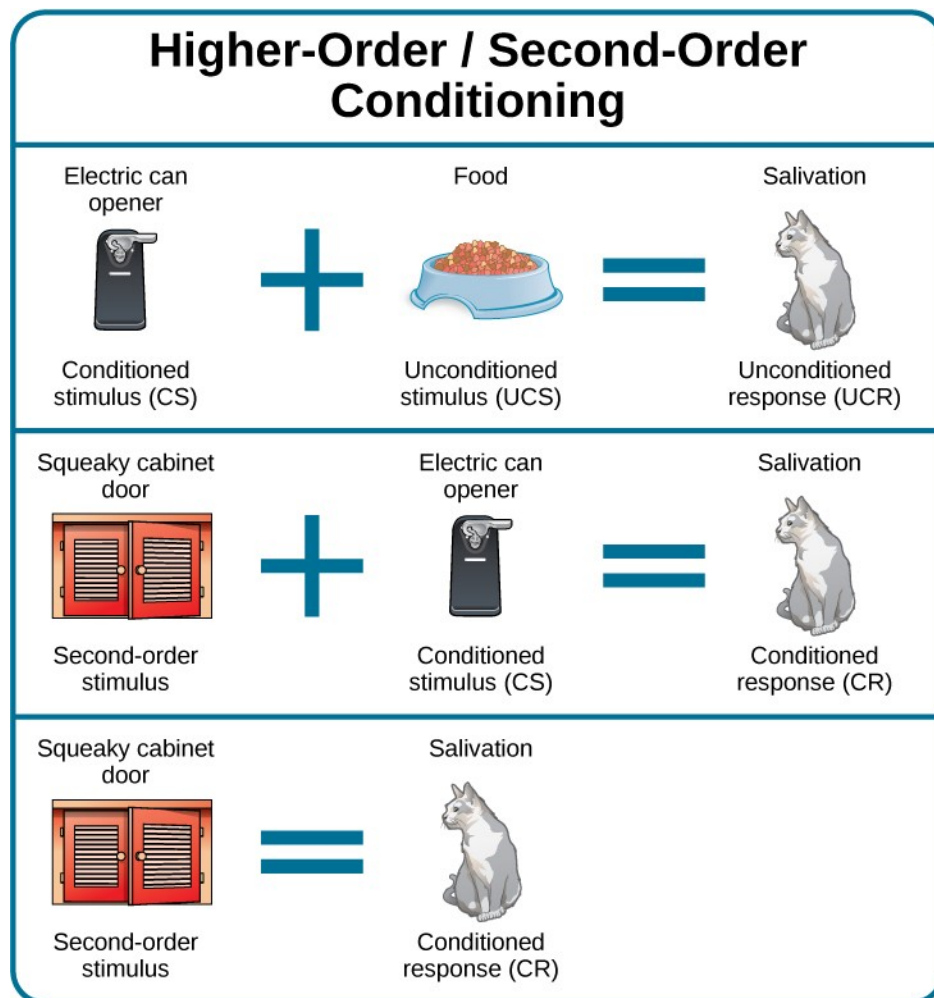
Higher-Order / Second-Order Conditioning

Electric can opener

Conditioned stimulus (CS)

Food

Unconditioned stimulus (UCS)

Salivation

Unconditioned response (UCR)

Squeaky cabinet door

Second-order stimulus

Electric can opener

Conditioned stimulus (CS)

Salivation

Conditioned response (CR)

Squeaky cabinet door

Second-order stimulus

Salivation

Conditioned response (CR)